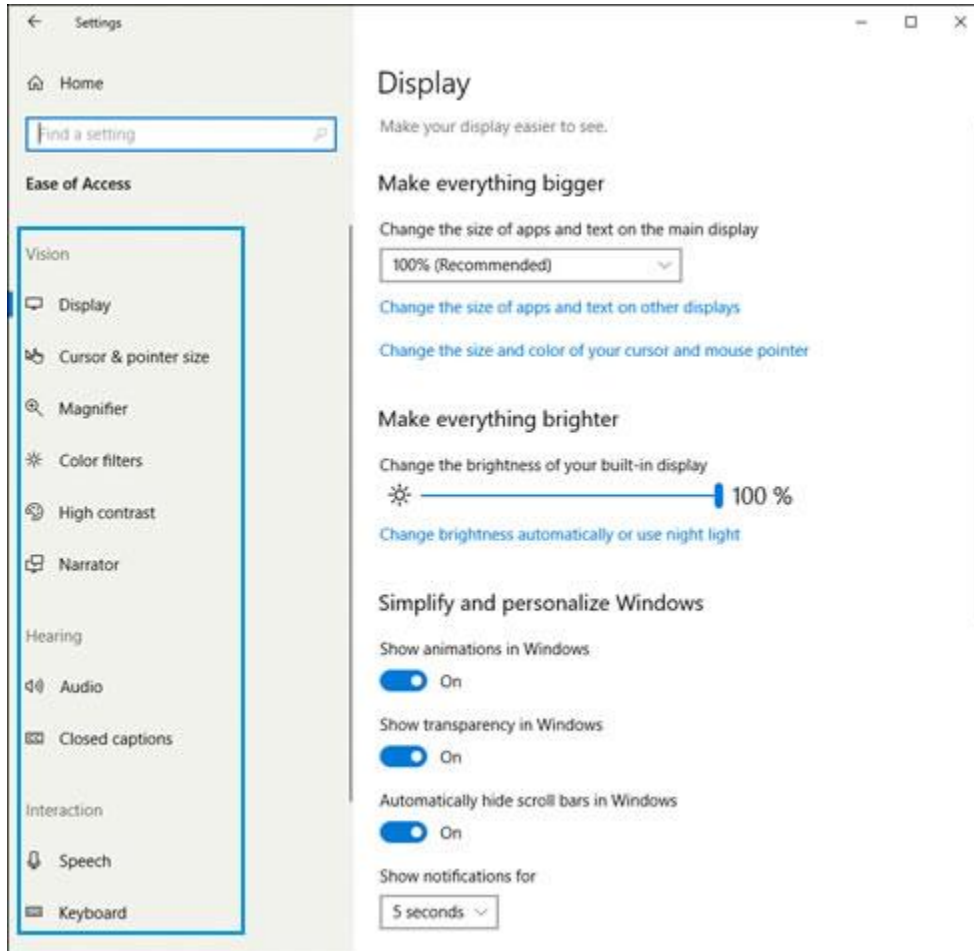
Settings

Home

Find a setting

Ease of Access

Vision

Display

Cursor & pointer size

Magnifier

Color filters

High contrast

Narrator

Hearing

Audio

Closed captions

Interaction

Speech

Keyboard

Display

Make your display easier to see.

Make everything bigger

Change the size of apps and text on the main display

100% (Recommended)

Change the size of apps and text on other displays

Change the size and color of your cursor and mouse pointer

Make everything brighter

Change the brightness of your built-in display

100 %

Change brightness automatically or use night light

Simplify and personalize Windows

Show animations in Windows

On

Show transparency in Windows

On

Automatically hide scroll bars in Windows

On

Show notifications for

5 seconds